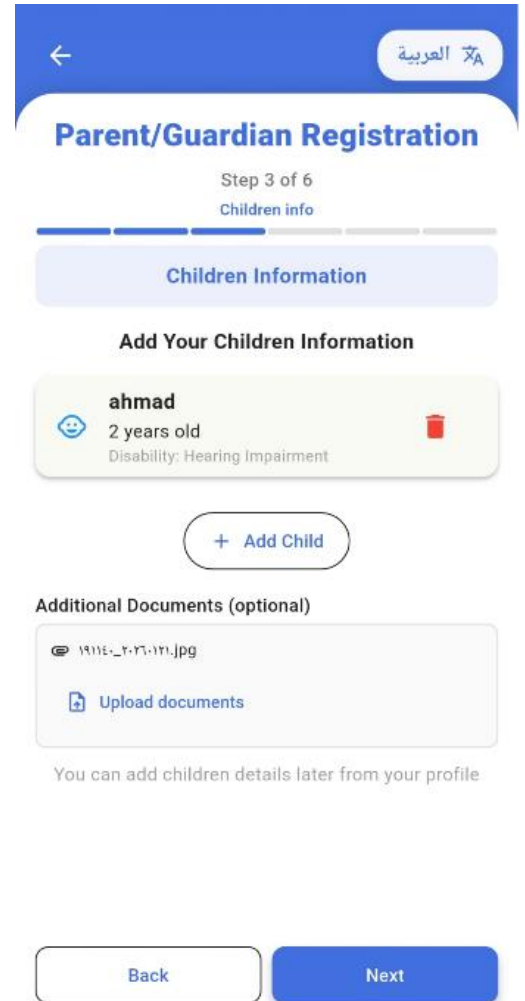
العربية

Parent/Guardian Registration

Step 3 of 6

Children info

Children Information

Add Your Children Information

ahmad

2 years old

Disability: Hearing Impairment

+ Add Child

Additional Documents (optional)

١٩١١٤٠_٢٠٢٦٠١٢١.jpg

Upload documents

You can add children details later from your profile

Back

Next